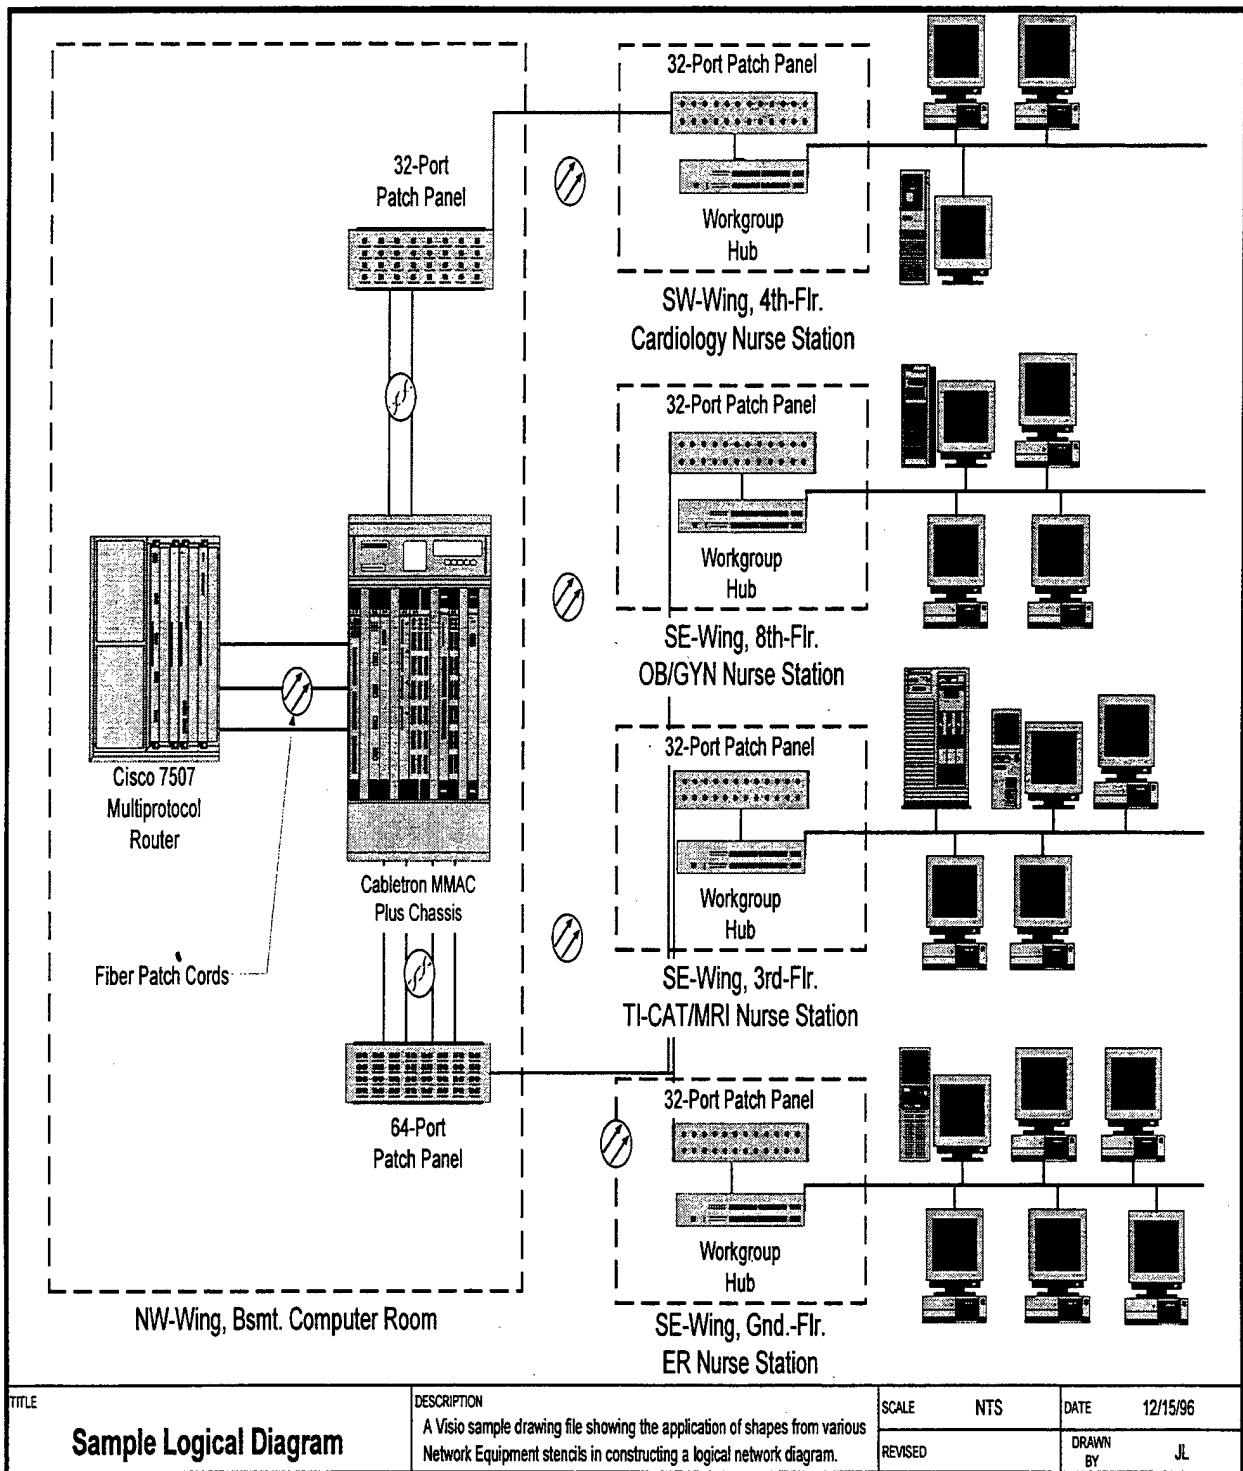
32-Port Patch Panel

32-Port Patch Panel

Workgroup Hub

SW-Wing, 4th-Flr. Cardiology Nurse Station

32-Port Patch Panel

Workgroup Hub

SE-Wing, 8th-Flr. OB/GYN Nurse Station

Cisco 7507 Multiprotocol Router

Cabletron MMAC Plus Chassis

32-Port Patch Panel

Workgroup Hub

SE-Wing, 3rd-Flr. TI-CAT/MRI Nurse Station

Fiber Patch Cords

64-Port Patch Panel

32-Port Patch Panel

Workgroup Hub

NW-Wing, Bsmt. Computer Room

SE-Wing, Gnd.-Flr. ER Nurse Station

| TITLE<br>Sample Logical Diagram | DESCRIPTION<br>A Visio sample drawing file showing the application of shapes from various Network Equipment stencils in constructing a logical network diagram. | SCALE NTS | DATE 12/15/96 |
|---|---|---|---|
| | | REVISED | DRAWN BY JL |